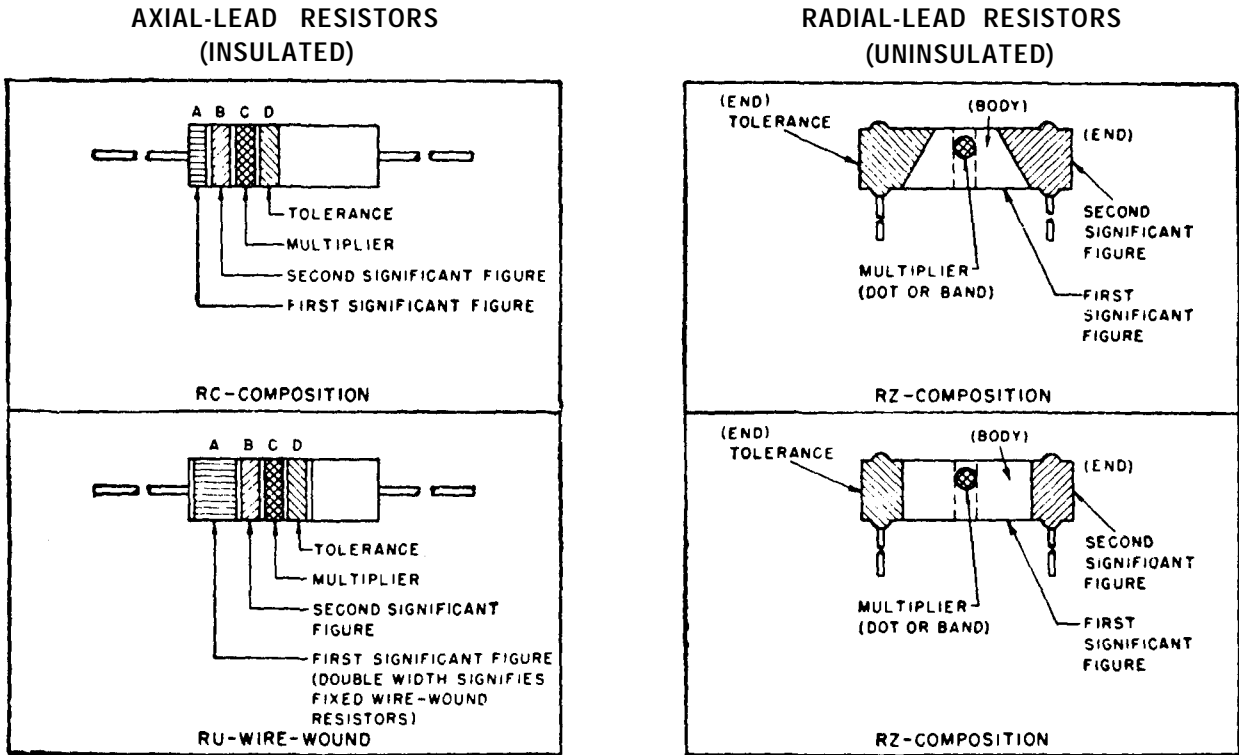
AXIAL-LEAD RESISTORS
(INSULATED)

A B C D

TOLERANCE
MULTIPLIER
SECOND SIGNIFICANT FIGURE
FIRST SIGNIFICANT FIGURE

RC-COMPOSITION

A B C D

TOLERANCE
MULTIPLIER
SECOND SIGNIFICANT FIGURE
FIRST SIGNIFICANT FIGURE (DOUBLE WIDTH SIGNIFIES FIXED WIRE-WOUND RESISTORS)

RU-WIRE-WOUND

RADIAL-LEAD RESISTORS
(UNINSULATED)

(END)
TOLERANCE
(BODY)
(END)
SECOND SIGNIFICANT FIGURE
MULTIPLIER (DOT OR BAND)
FIRST SIGNIFICANT FIGURE

RZ-COMPOSITION

(END)
TOLERANCE
(BODY)
(END)
SECOND SIGNIFIOANT FIGURE
MULTIPLIER (DOT OR BAND)
FIRST SIGNIFICANT FIGURE

RZ-COMPOSITION